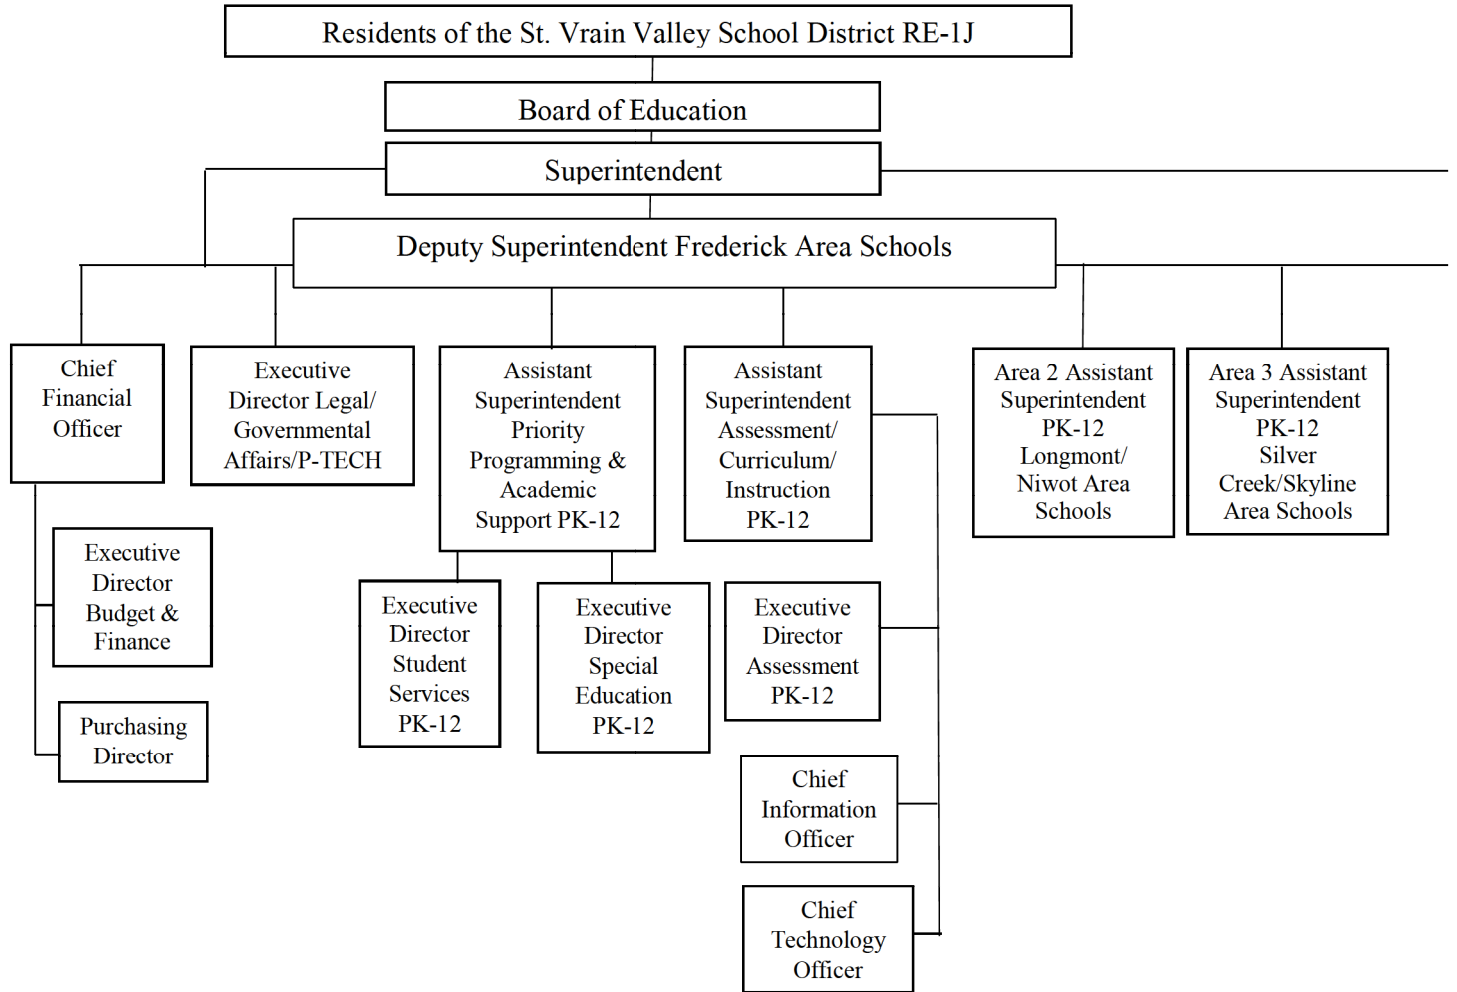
Residents of the St. Vrain Valley School District RE-1J

Board of Education

Superintendent

Deputy Superintendent Frederick Area Schools

Chief Financial Officer

Executive Director Legal/ Governmental Affairs/P-TECH

Assistant Superintendent Priority Programming & Academic Support PK-12

Assistant Superintendent Assessment/ Curriculum/ Instruction PK-12

Area 2 Assistant Superintendent PK-12 Longmont/ Niwot Area Schools

Area 3 Assistant Superintendent PK-12 Silver Creek/Skyline Area Schools

Executive Director Budget & Finance

Purchasing Director

Executive Director Student Services PK-12

Executive Director Special Education PK-12

Executive Director Assessment PK-12

Chief Information Officer

Chief Technology Officer